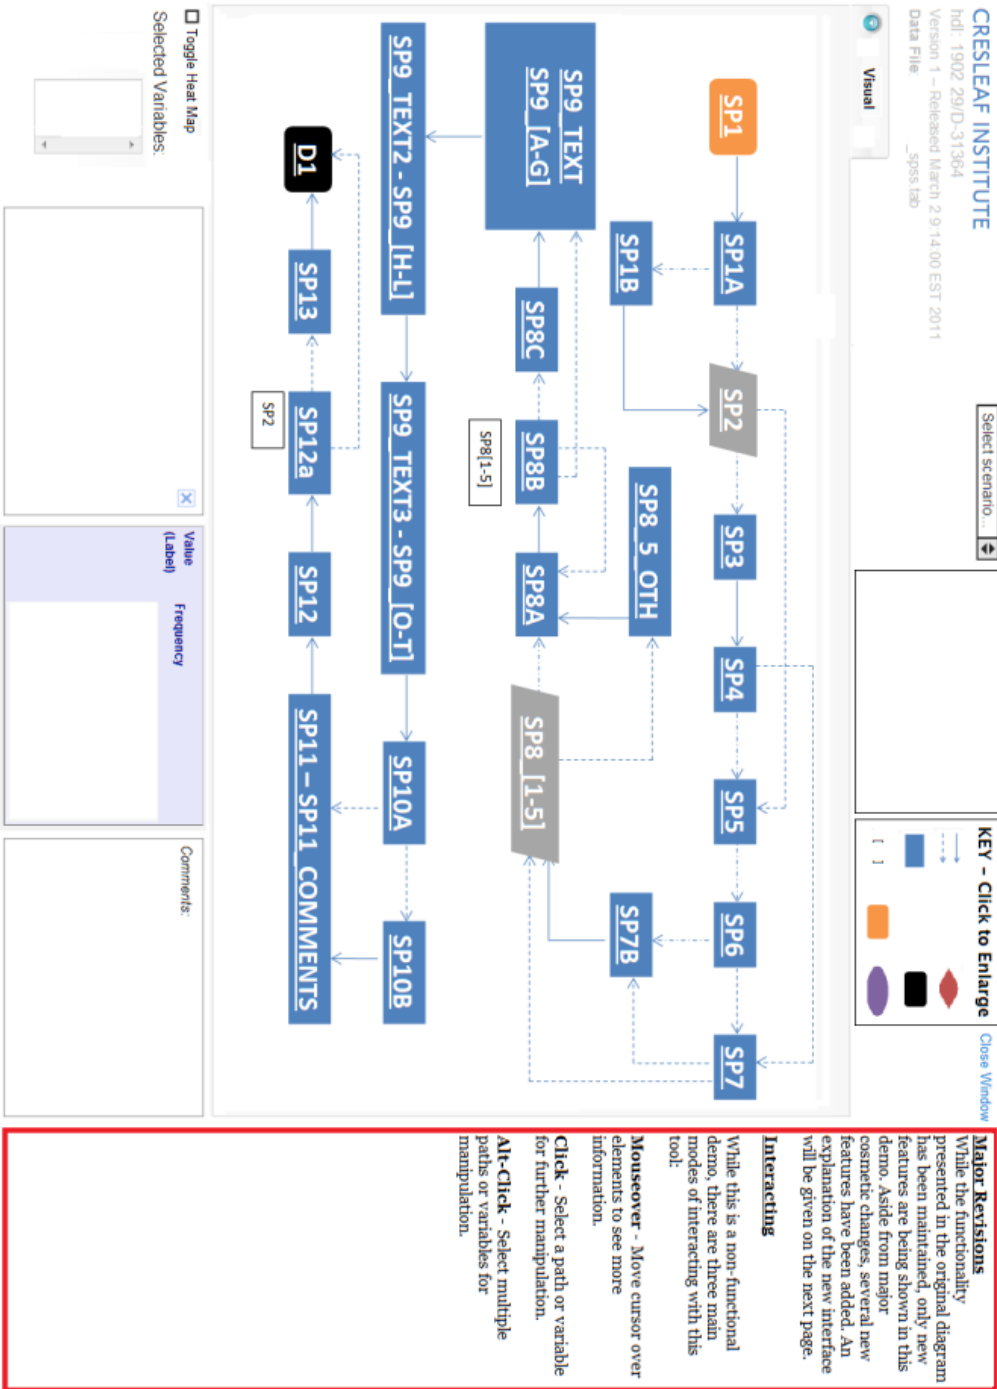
CRESLEAF INSTITUTE
hdl: 1902.29/D-31364
Version 1 - Released March 2 9:14:00 EST 2011
Data File: _spss.tab

Visual

Select scenario...

KEY - Click to Enlarge
Close Window

SP1
SP1A
SP1B
SP2
SP3
SP4
SP5
SP6
SP7
SP7B
SP8_5_OTH
SP8_[1-5]
SP8A
SP8B
SP8C
SP8[1-5]
SP9_TEXT
SP9_[A-G]
SP9_TEXT2 - SP9_[H-L]
SP9_TEXT3 - SP9_[O-T]
SP10A
SP10B
SP11 – SP11_COMMENTS
SP12
SP12a
SP2
SP13
D1

Toggle Heat Map
Selected Variables:
Value (Label)
Frequency
Comments:

Major Revisions
While the functionality presented in the original diagram has been maintained, only new features are being shown in this demo. Aside from major cosmetic changes, several new features have been added. An explanation of the new interface will be given on the next page.

Interacting
While this is a non-functional demo, there are three main modes of interacting with this tool:

Mouseover - Move cursor over elements to see more information.

Click - Select a path or variable for further manipulation.

Alt-Click - Select multiple paths or variables for manipulation.